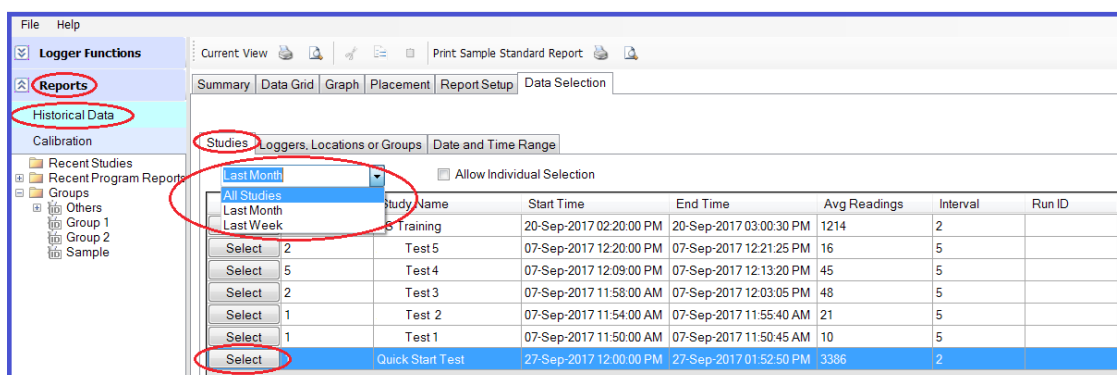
File Help

Logger Functions

Reports

Historical Data

Calibration

Recent Studies
Recent Program Reports
Groups
Others
Group 1
Group 2
Sample

Current View

Print Sample Standard Report

Summary | Data Grid | Graph | Placement | Report Setup | Data Selection

Studies | Loggers, Locations or Groups | Date and Time Range

Last Month

All Studies
Last Month
Last Week

Allow Individual Selection

| | | Study Name | Start Time | End Time | Avg Readings | Interval | Run ID |
|---|---|---|---|---|---|---|---|
| | | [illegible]S Training | 20-Sep-2017 02:20:00 PM | 20-Sep-2017 03:00:30 PM | 1214 | 2 | |
| Select | 2 | Test 5 | 07-Sep-2017 12:20:00 PM | 07-Sep-2017 12:21:25 PM | 16 | 5 | |
| Select | 5 | Test 4 | 07-Sep-2017 12:09:00 PM | 07-Sep-2017 12:13:20 PM | 45 | 5 | |
| Select | 2 | Test 3 | 07-Sep-2017 11:58:00 AM | 07-Sep-2017 12:03:05 PM | 48 | 5 | |
| Select | 1 | Test 2 | 07-Sep-2017 11:54:00 AM | 07-Sep-2017 11:55:40 AM | 21 | 5 | |
| Select | 1 | Test 1 | 07-Sep-2017 11:50:00 AM | 07-Sep-2017 11:50:45 AM | 10 | 5 | |
| Select | | Quick Start Test | 27-Sep-2017 12:00:00 PM | 27-Sep-2017 01:52:50 PM | 3386 | 2 | |